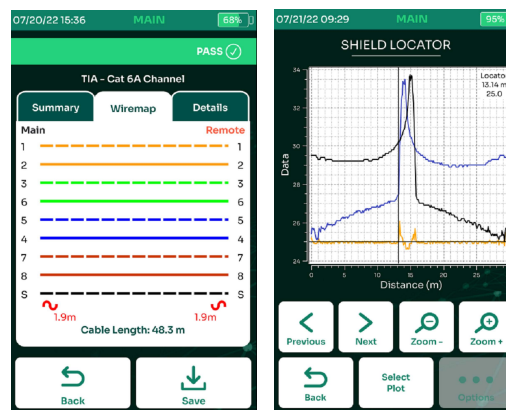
07/20/22 15:36 MAIN 68%

PASS

TIA - Cat 6A Channel

Summary
Wiremap
Details

Main
Remote

1 1
2 2
3 3
6 6
5 5
4 4
7 7
8 8
S S

1.9m
1.9m

Cable Length: 48.3 m

Back
Save

07/21/22 09:29 MAIN 95%

SHIELD LOCATOR

Locato
13.14 m
25.0

34
32
30
28
26
24

Data

0 5 10 15 20 25

Distance (m)

Previous
Next
Zoom -
Zoom +

Back
Select Plot
Options